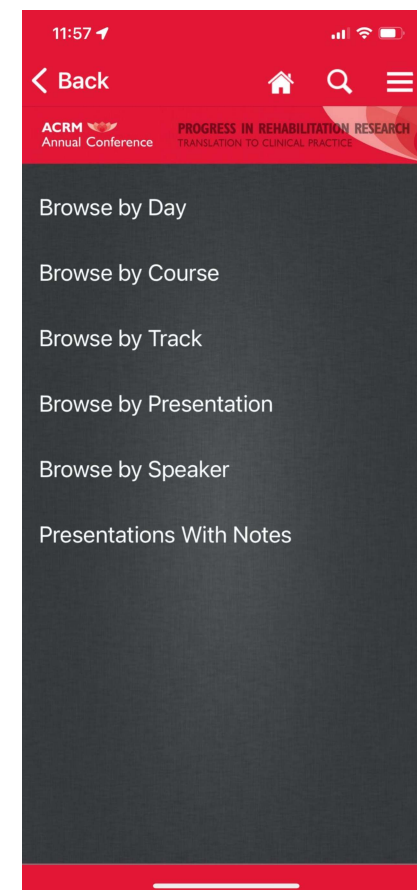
11:57

Back

ACRM Annual Conference

PROGRESS IN REHABILITATION RESEARCH
TRANSLATION TO CLINICAL PRACTICE

Browse by Day

Browse by Course

Browse by Track

Browse by Presentation

Browse by Speaker

Presentations With Notes